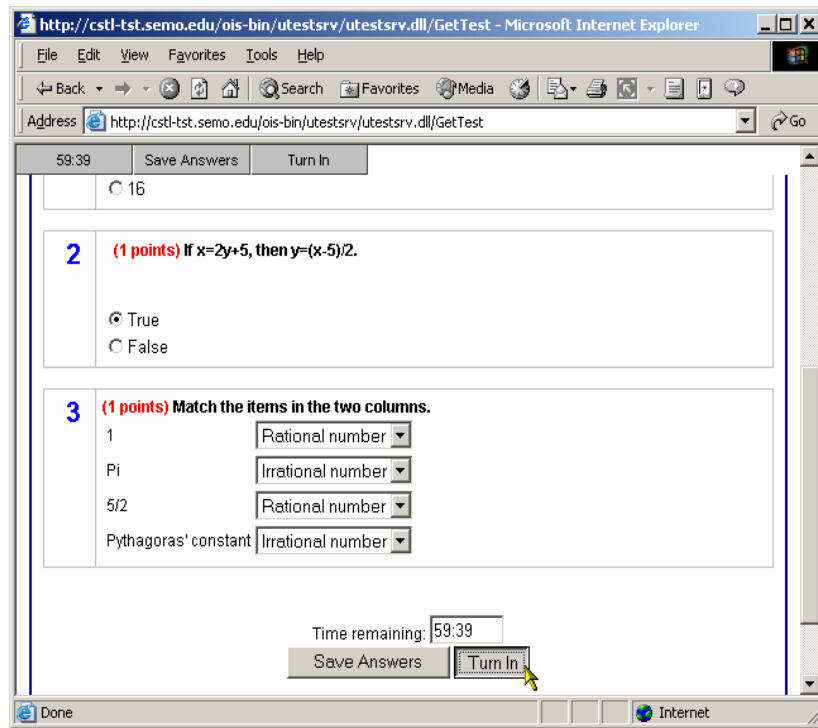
http://cstl-tst.semo.edu/ois-bin/utestsrv/utestsrv.dll/GetTest - Microsoft Internet Explorer

File Edit View Favorites Tools Help

Back Search Favorites Media

Address http://cstl-tst.semo.edu/ois-bin/utestsrv/utestsrv.dll/GetTest Go

59:39 Save Answers Turn In

16

2 (1 points) If x=2y+5, then y=(x-5)/2.

True
False

3 (1 points) Match the items in the two columns.

| | |
|---|---|
| 1 | Rational number |
| Pi | Irrational number |
| 5/2 | Rational number |
| Pythagoras' constant | Irrational number |

Time remaining: 59:39

Save Answers Turn In

Done Internet